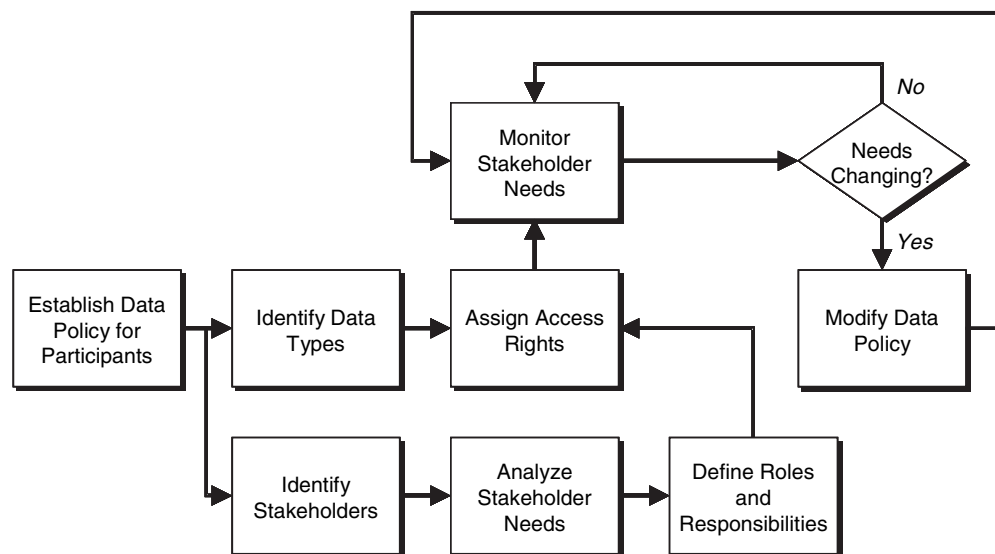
Monitor Stakeholder Needs

No

Needs Changing?

Yes

Establish Data Policy for Participants

Identify Data Types

Assign Access Rights

Modify Data Policy

Identify Stakeholders

Analyze Stakeholder Needs

Define Roles and Responsibilities